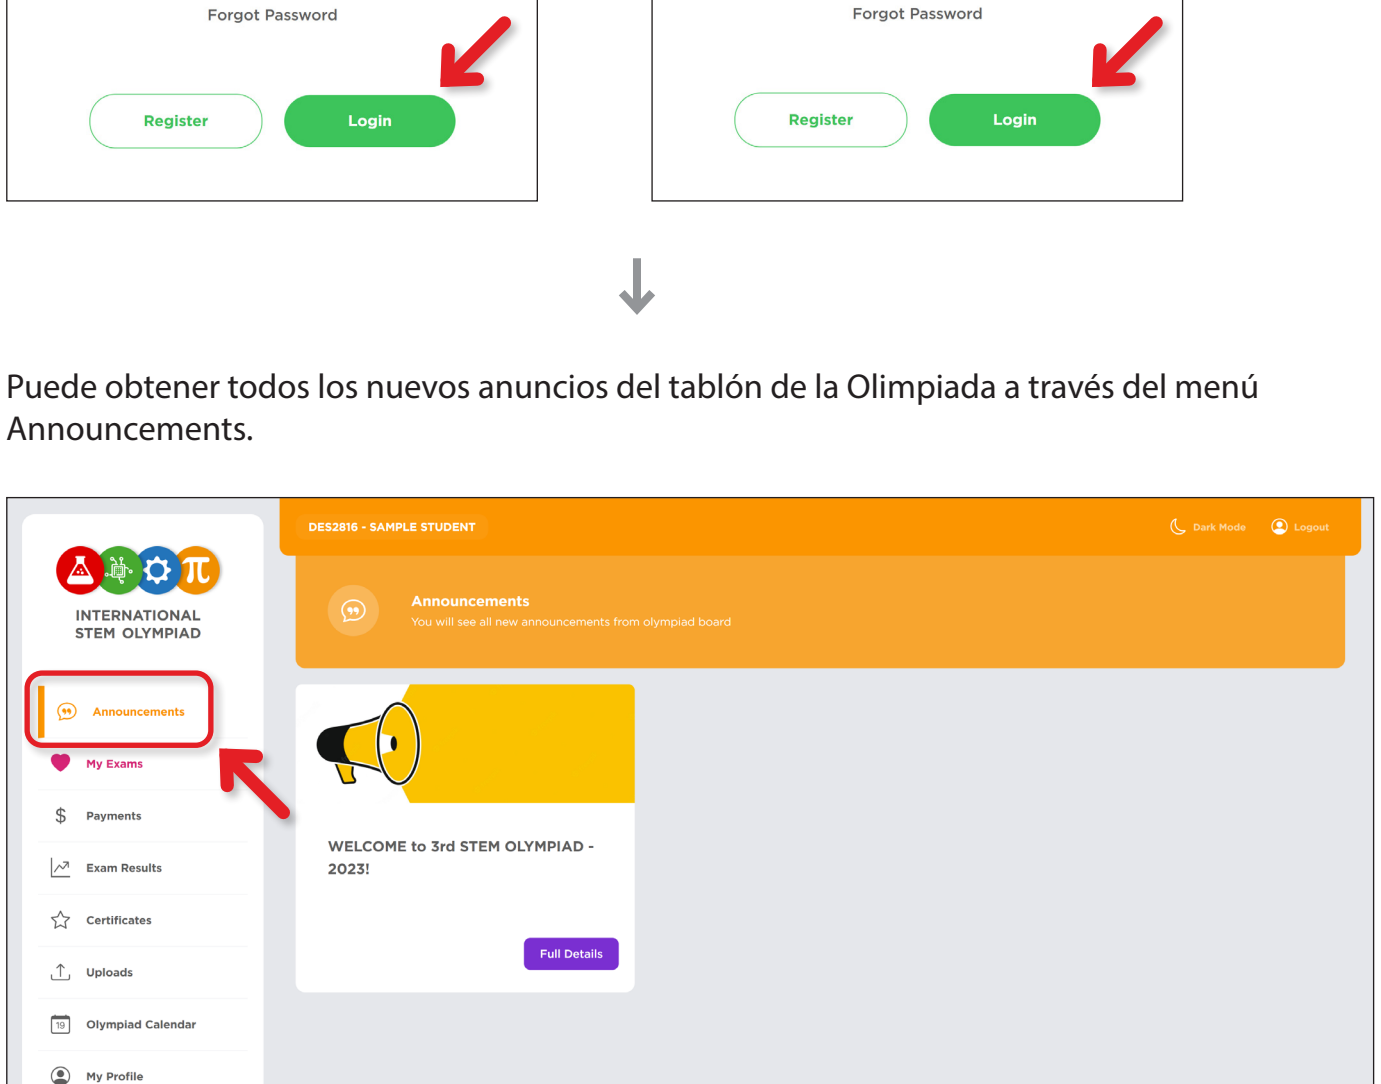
Forgot Password

Register Login

Forgot Password

Register Login

Puede obtener todos los nuevos anuncios del tablón de la Olimpiada a través del menú Announcements.

INTERNATIONAL STEM OLYMPIAD

Announcements
My Exams
Payments
Exam Results
Certificates
Uploads
19 Olympiad Calendar
My Profile

DES2816 - SAMPLE STUDENT

Dark Mode Logout

Announcements
You will see all new announcements from olympiad board

WELCOME to 3rd STEM OLYMPIAD - 2023!

Full Details